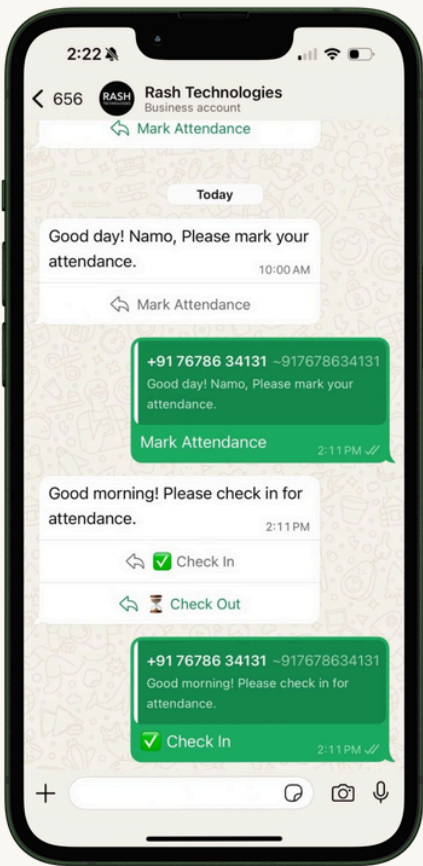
2:22

656

RASH TECHNOLOGIES

Rash Technologies
Business account

Mark Attendance

Today

Good day! Namo, Please mark your attendance.
10:00 AM

Mark Attendance

+91 76786 34131 ~917678634131
Good day! Namo, Please mark your attendance.

Mark Attendance
2:11 PM

Good morning! Please check in for attendance.
2:11 PM

✅ Check In

⏳ Check Out

+91 76786 34131 ~917678634131
Good morning! Please check in for attendance.

✅ Check In
2:11 PM